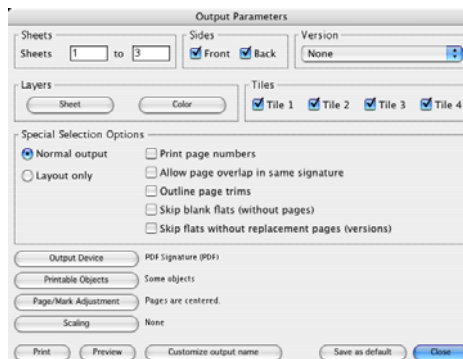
Output Parameters

Sheets
Sheets 1 to 3

Sides
Front Back

Version
None

Layers
Sheet Color

Tiles
Tile 1 Tile 2 Tile 3 Tile 4

Special Selection Options
Normal output
Layout only
Print page numbers
Allow page overlap in same signature
Outline page trims
Skip blank flats (without pages)
Skip flats without replacement pages (versions)

Output Device PDF Signature (PDF)
Printable Objects Some objects
Page/Mark Adjustment Pages are centered.
Scaling None

Print Preview Customize output name Save as default Close